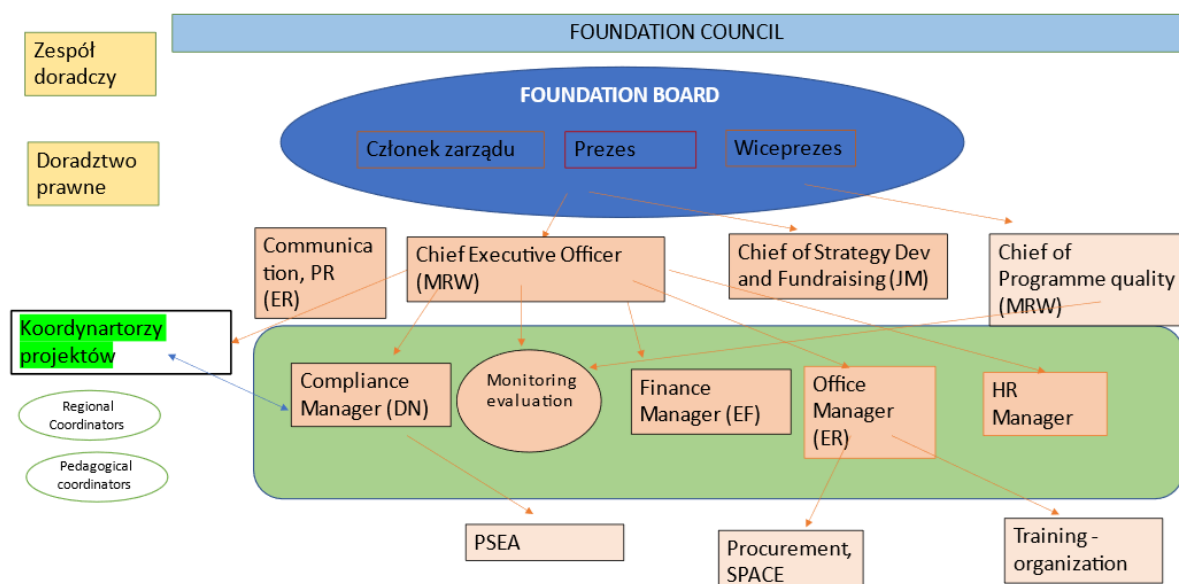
Zespół doradczy

FOUNDATION COUNCIL

FOUNDATION BOARD

Członek zarządu

Prezes

Wiceprezes

Doradztwo prawne

Communication, PR (ER)

Chief Executive Officer (MRW)

Chief of Strategy Dev and Fundraising (JM)

Chief of Programme quality (MRW)

Koordynartorzy projektów

Compliance Manager (DN)

Monitoring evaluation

Finance Manager (EF)

Office Manager (ER)

HR Manager

Regional Coordinators

Pedagogical coordinators

PSEA

Procurement, SPACE

Training - organization